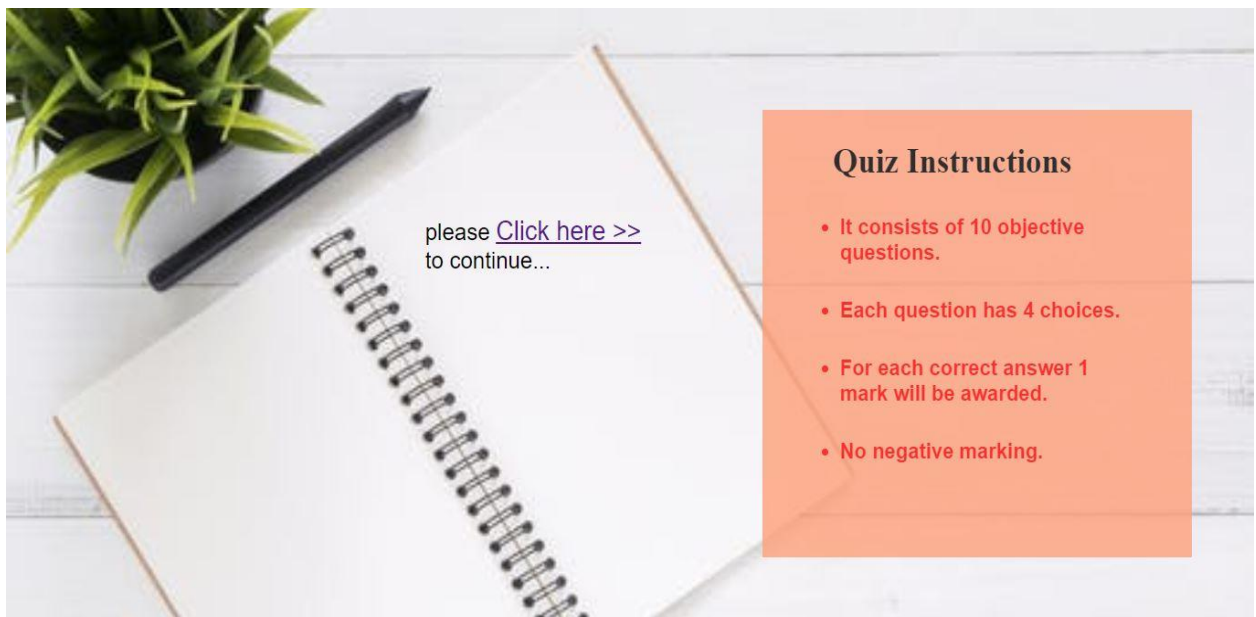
please Click here >>
to continue...

Quiz Instructions

- It consists of 10 objective questions.
- Each question has 4 choices.
- For each correct answer 1 mark will be awarded.
- No negative marking.